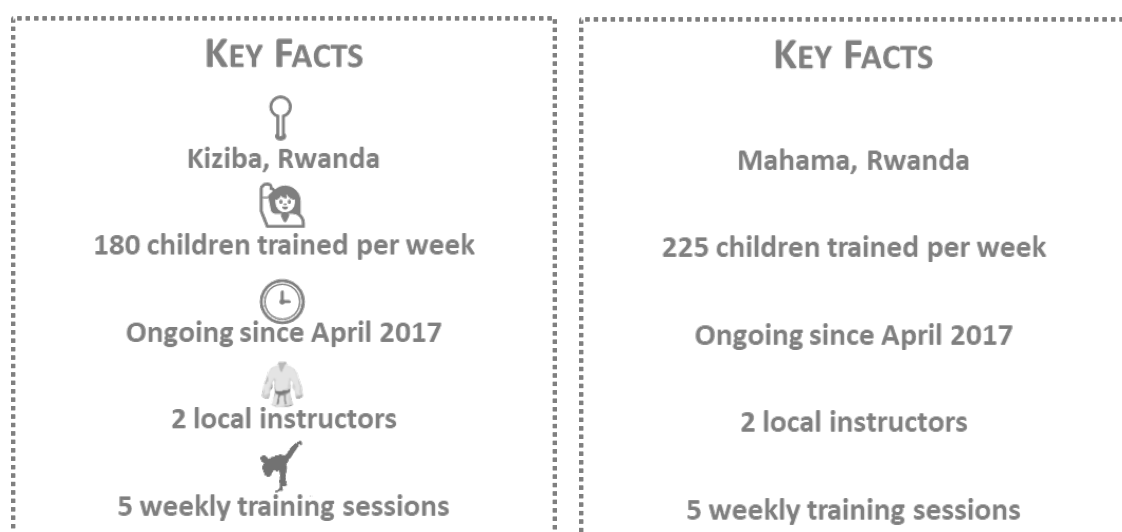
KEY FACTS

Kiziba, Rwanda

180 children trained per week

Ongoing since April 2017

2 local instructors

5 weekly training sessions

KEY FACTS

Mahama, Rwanda

225 children trained per week

Ongoing since April 2017

2 local instructors

5 weekly training sessions